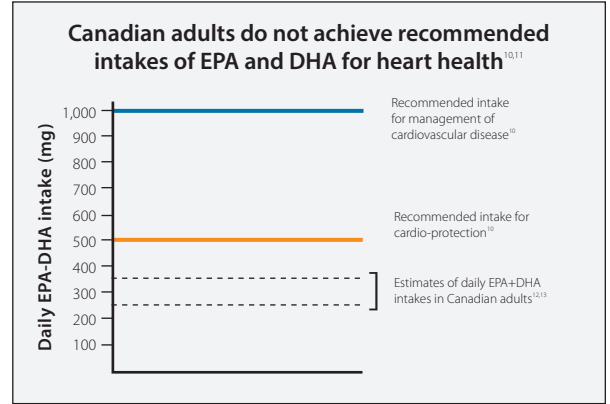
Canadian adults do not achieve recommended intakes of EPA and DHA for heart health$^{10,11}$

Daily EPA-DHA intake (mg)

1,000
900
800
700
600
500
400
300
200
100

Recommended intake for management of cardiovascular disease$^{10}$

Recommended intake for cardio-protection$^{10}$

Estimates of daily EPA+DHA intakes in Canadian adults$^{12,13}$